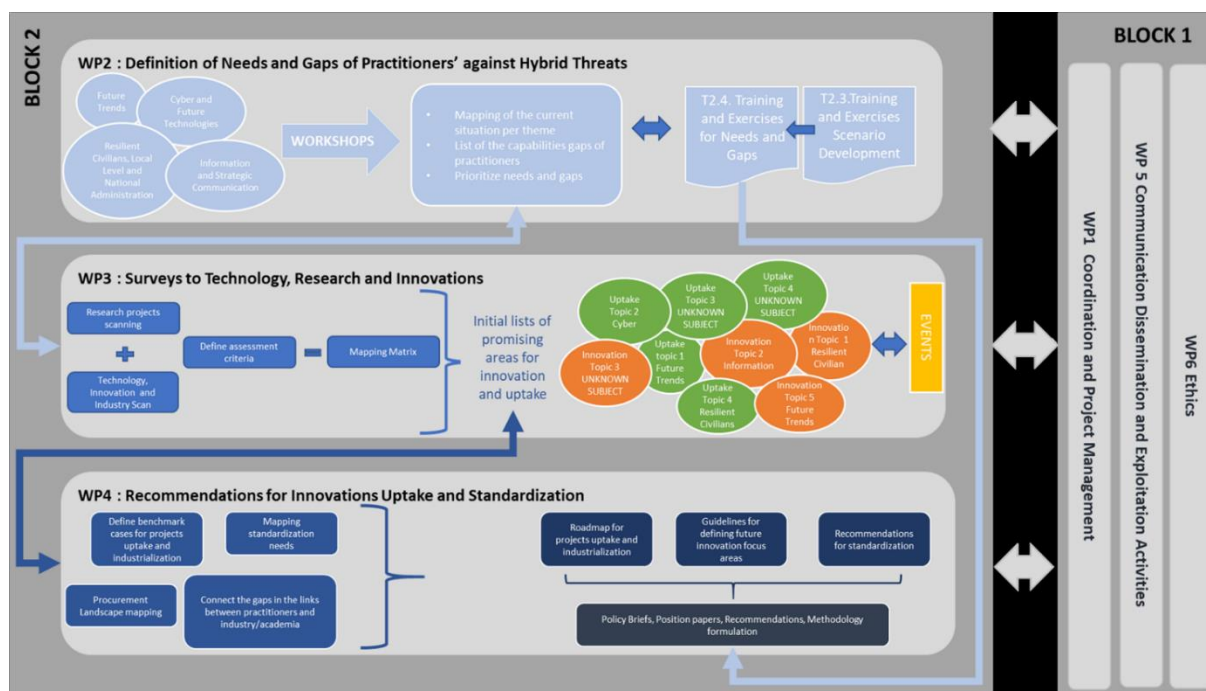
BLOCK 2

WP2 : Definition of Needs and Gaps of Practitioners' against Hybrid Threats

Future Trends

Cyber and Future Technologies

Resilient Civilians, Local Level and National Administration

Information and Strategic Communication

WORKSHOPS

- Mapping of the current situation per theme
- List of the capabilities gaps of practitioners
- Prioritize needs and gaps

T2.4. Training and Exercises for Needs and Gaps

T2.3.Training and Exercises Scenario Development

WP3 : Surveys to Technology, Research and Innovations

Research projects scanning

Technology, Innovation and Industry Scan

Define assessment criteria

Mapping Matrix

Initial lists of promising areas for innovation and uptake

Uptake Topic 2 Cyber

Uptake Topic 3 UNKNOWN SUBJECT

Uptake Topic 4 UNKNOWN SUBJECT

Innovation Topic 1 Resilient Civilian

Innovation Topic 3 UNKNOWN SUBJECT

Uptake topic 1 Future Trends

Innovation Topic 2 Information

Uptake Topic 4 Resilient Civilians

Innovation Topic 5 Future Trends

EVENTS

WP4 : Recommendations for Innovations Uptake and Standardization

Define benchmark cases for projects uptake and industrialization

Mapping standardization needs

Procurement Landscape mapping

Connect the gaps in the links between practitioners and industry/academia

Roadmap for projects uptake and industrialization

Guidelines for defining future innovation focus areas

Recommendations for standardization

Policy Briefs, Position papers, Recommendations, Methodology formulation

BLOCK 1

WP1 Coordination and Project Management

WP 5 Communication Dissemination and Exploitation Activities

WP6 Ethics